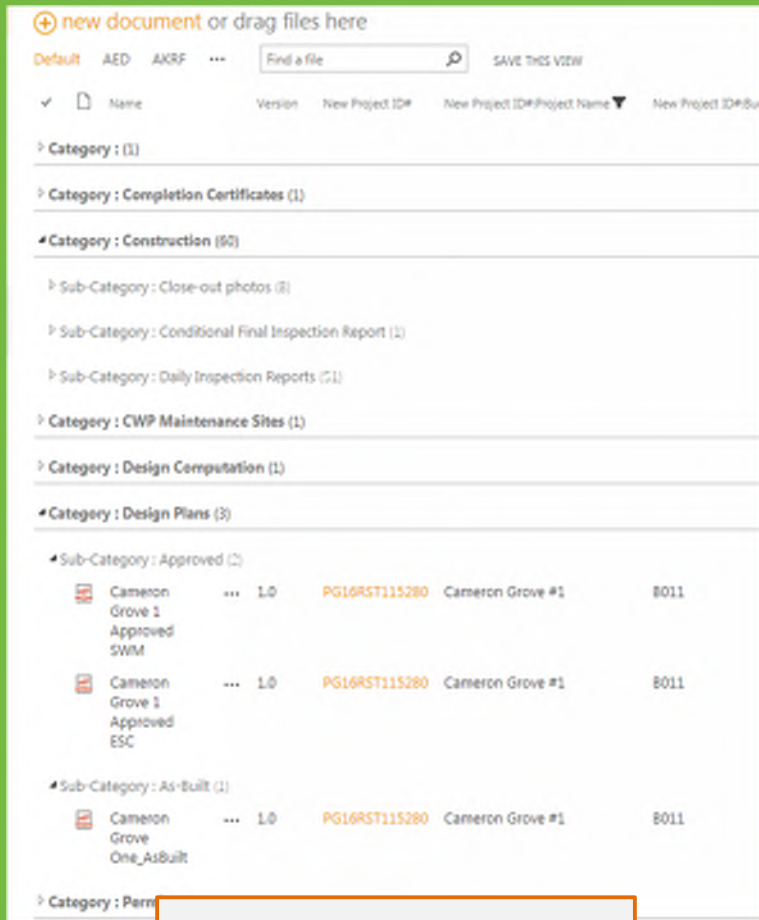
new document or drag files here

Default AED AKRF ••• Find a file SAVE THIS VIEW

✓ Name Version New Project ID# New Project ID#:Project Name New Project ID#:Bu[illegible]

Category : (1)

Category : Completion Certificates (1)

Category : Construction (60)

Sub-Category : Close-out photos (8)

Sub-Category : Conditional Final Inspection Report (1)

Sub-Category : Daily Inspection Reports (51)

Category : CWP Maintenance Sites (1)

Category : Design Computation (1)

Category : Design Plans (3)

Sub-Category : Approved (2)

| Name | | Version | New Project ID# | Project Name | |
|---|---|---|---|---|---|
| Cameron Grove 1 Approved SWM | ••• | 1.0 | PG16RST115280 | Cameron Grove #1 | B011 |
| Cameron Grove 1 Approved ESC | ••• | 1.0 | PG16RST115280 | Cameron Grove #1 | B011 |

Sub-Category : As-Built (1)

| Name | | Version | New Project ID# | Project Name | |
|---|---|---|---|---|---|
| Cameron Grove One_AsBuilt | ••• | 1.0 | PG16RST115280 | Cameron Grove #1 | B011 |

Category : Perm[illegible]